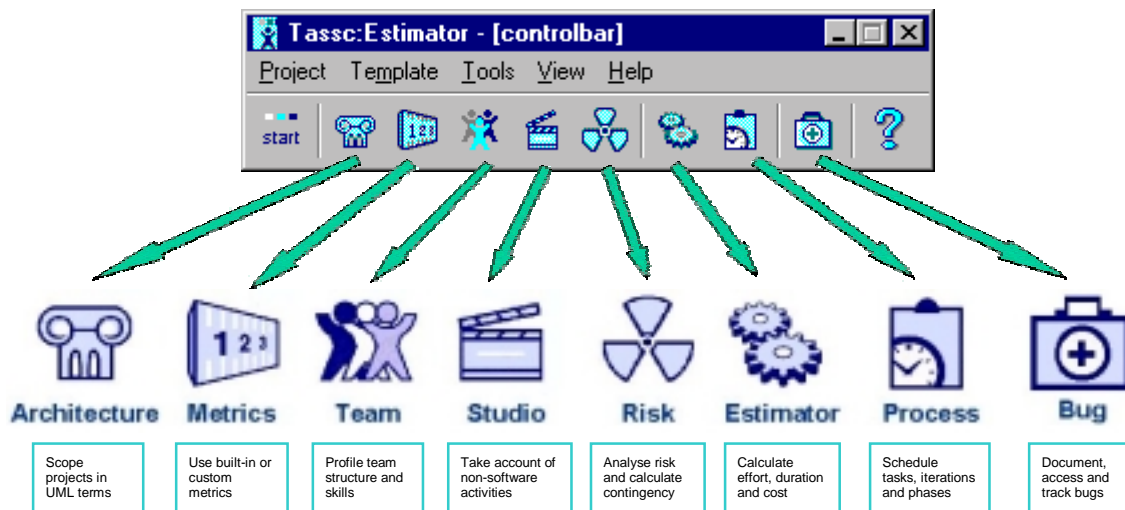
Tassc:Estimator - [controlbar]

Project Template Tools View Help

start

123

Architecture
Scope projects in UML terms

1 2 3
Metrics
Use built-in or custom metrics

Team
Profile team structure and skills

Studio
Take account of non-software activities

Risk
Analyse risk and calculate contingency

Estimator
Calculate effort, duration and cost

Process
Schedule tasks, iterations and phases

Bug
Document, access and track bugs